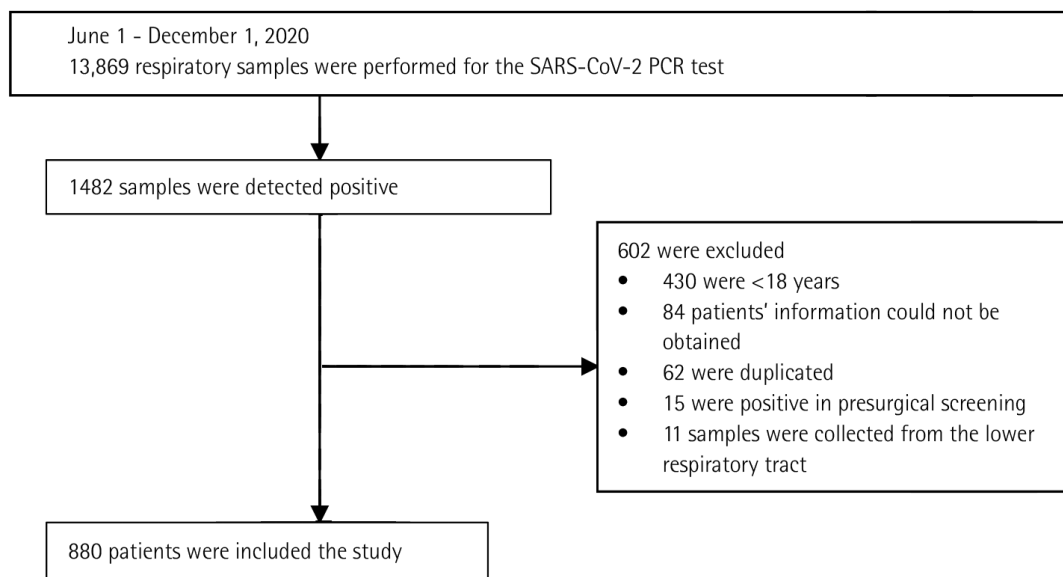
June 1 - December 1, 2020
13,869 respiratory samples were performed for the SARS-CoV-2 PCR test

1482 samples were detected positive

602 were excluded
- 430 were <18 years
- 84 patients' information could not be obtained
- 62 were duplicated
- 15 were positive in presurgical screening
- 11 samples were collected from the lower respiratory tract

880 patients were included the study